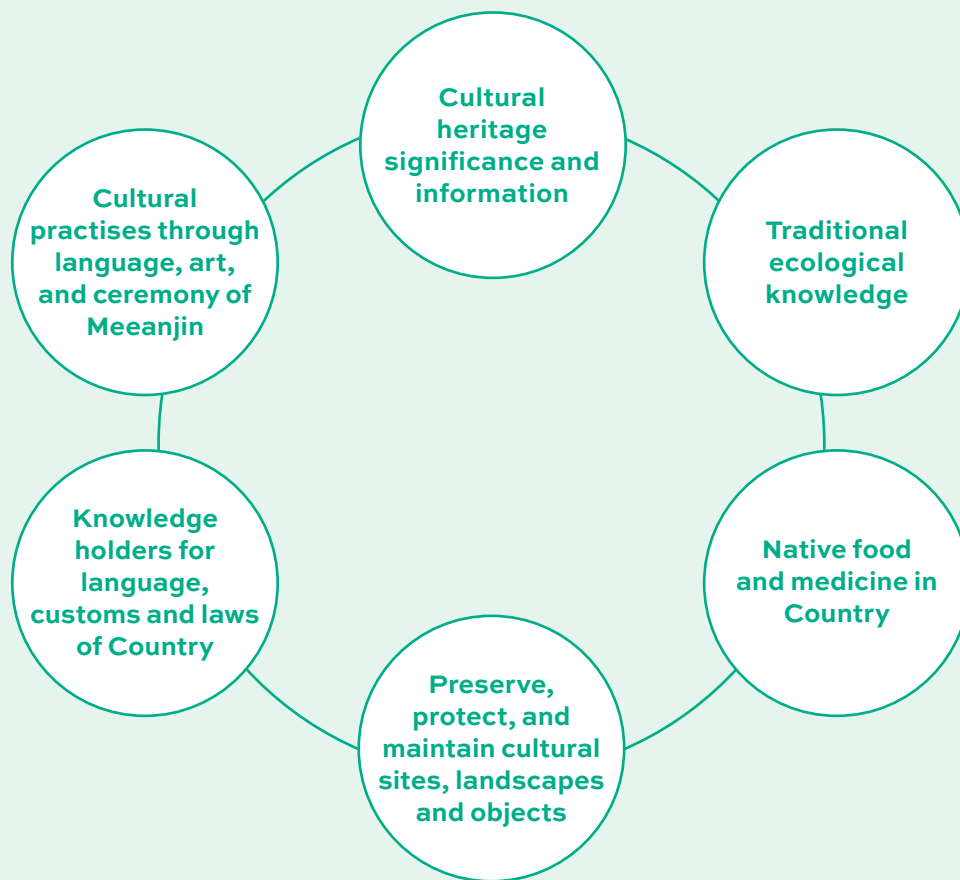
Cultural heritage significance and information

Traditional ecological knowledge

Native food and medicine in Country

Preserve, protect, and maintain cultural sites, landscapes and objects

Knowledge holders for language, customs and laws of Country

Cultural practises through language, art, and ceremony of Meeanjin